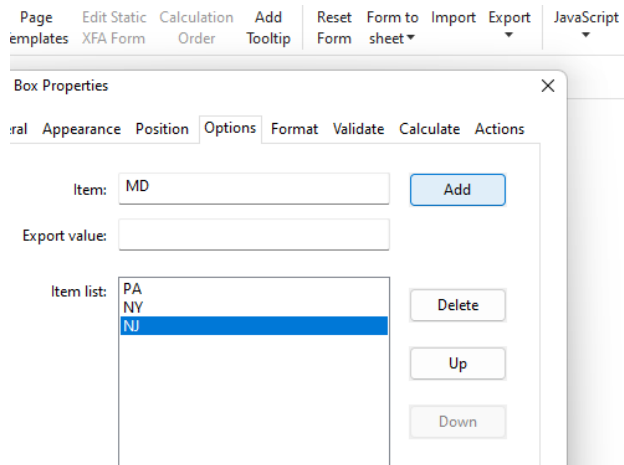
Page Templates Edit Static XFA Form Calculation Order Add Tooltip Reset Form Form to sheet Import Export JavaScript

Box Properties

eral Appearance Position Options Format Validate Calculate Actions

Item: MD

Add

Export value:

Item list: PA
NY
NJ

Delete

Up

Down